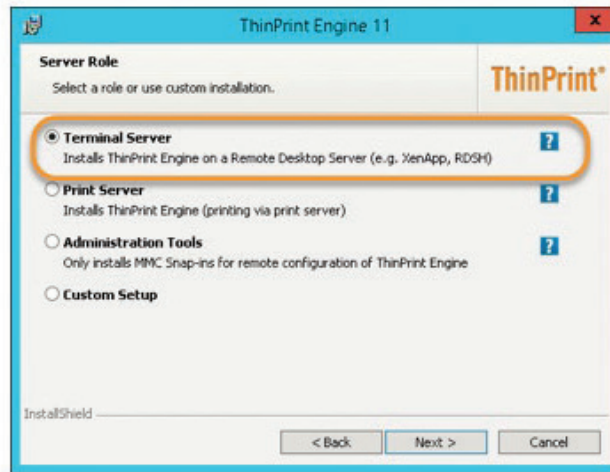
ThinPrint Engine 11

Server Role
Select a role or use custom installation.

ThinPrint®

Terminal Server
Installs ThinPrint Engine on a Remote Desktop Server (e.g. XenApp, RDSH)

?

Print Server
Installs ThinPrint Engine (printing via print server)

?

Administration Tools
Only installs MMC Snap-ins for remote configuration of ThinPrint Engine

?

Custom Setup

InstallShield

< Back
Next >
Cancel